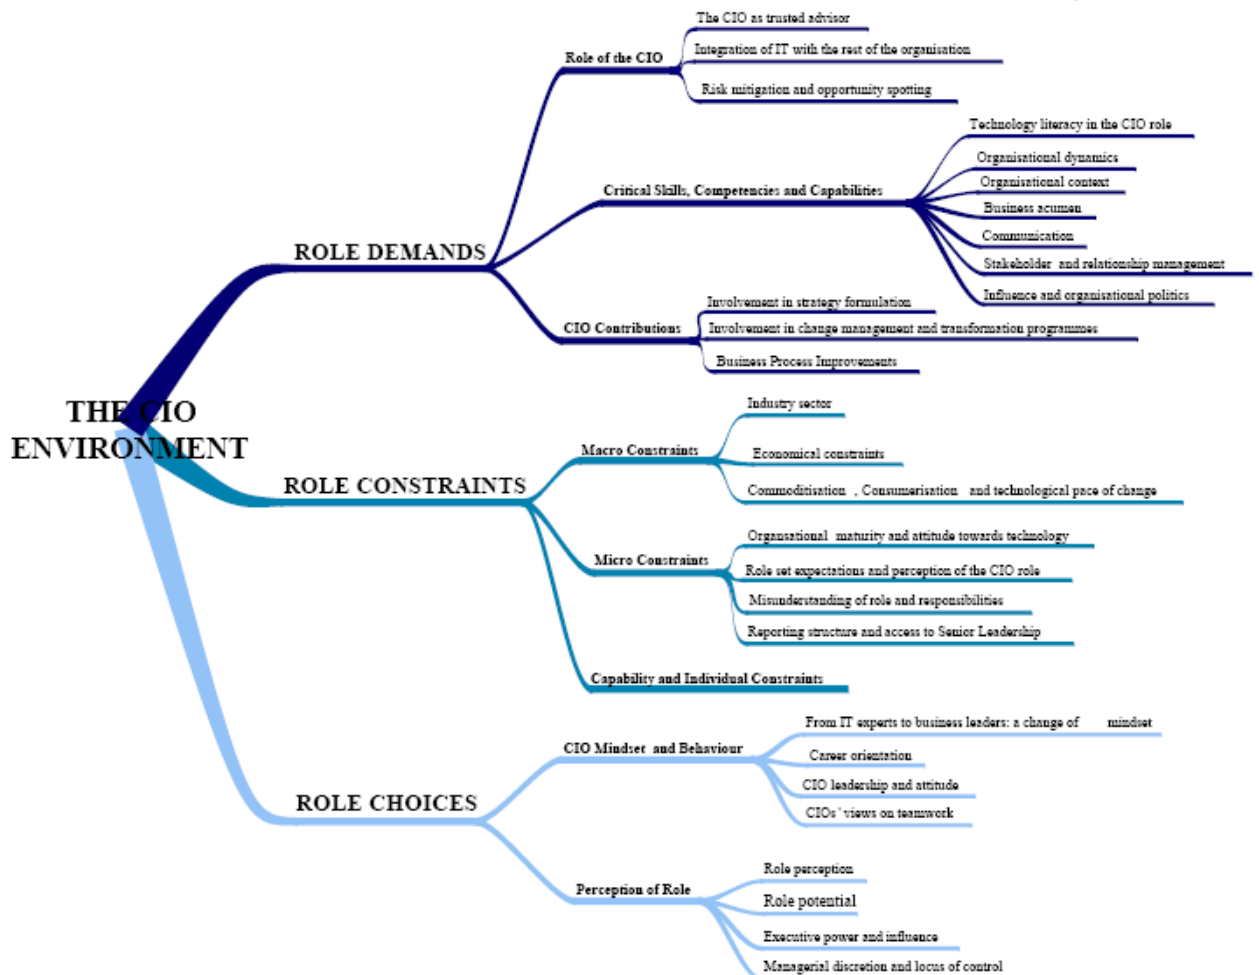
THE CIO ENVIRONMENT

ROLE DEMANDS

Role of the CIO
The CIO as trusted advisor
Integration of IT with the rest of the organisation
Risk mitigation and opportunity spotting

Critical Skills, Competencies and Capabilities
Technology literacy in the CIO role
Organisational dynamics
Organisational context
Business acumen
Communication
Stakeholder and relationship management
Influence and organisational politics

CIO Contributions
Involvement in strategy formulation
Involvement in change management and transformation programmes
Business Process Improvements

ROLE CONSTRAINTS

Macro Constraints
Industry sector
Economical constraints
Commoditisation , Consumerisation and technological pace of change

Micro Constraints
Organsational maturity and attitude towards technology
Role set expectations and perception of the CIO role
Misunderstanding of role and responsibilities
Reporting structure and access to Senior Leadership

Capability and Individual Constraints

ROLE CHOICES

CIO Mindset and Behaviour
From IT experts to business leaders: a change of mindset
Career orientation
CIO leadership and attitude
CIOs' views on teamwork

Perception of Role
Role perception
Role potential
Executive power and influence
Managerial discretion and locus of control